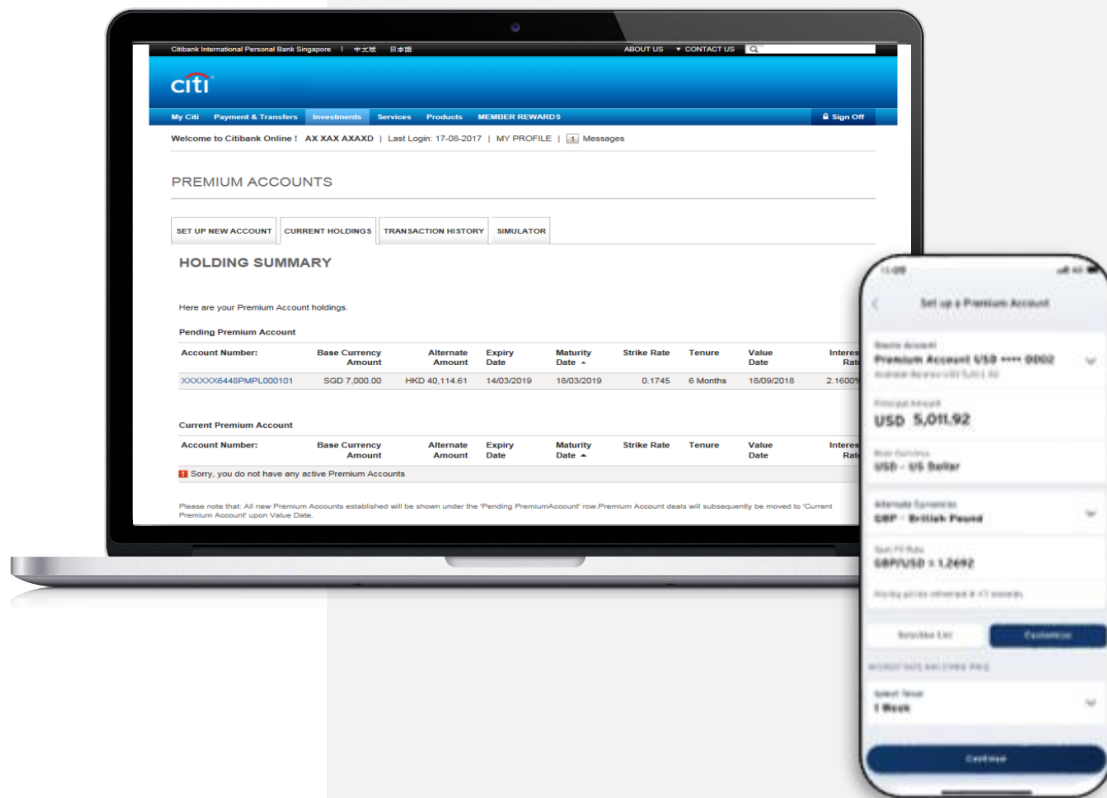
Citibank International Personal Bank Singapore | 中文版 日本語 ABOUT US ▾ CONTACT US

citi

My Citi Payment & Transfers Investments Services Products MEMBER REWARDS Sign Off

Welcome to Citibank Online ! AX XAX AXAXD | Last Login: 17-08-2017 | MY PROFILE | 1 Messages

PREMIUM ACCOUNTS

SET UP NEW ACCOUNT CURRENT HOLDINGS TRANSACTION HISTORY SIMULATOR

HOLDING SUMMARY

Here are your Premium Account holdings.

Pending Premium Account

| Account Number: | Base Currency Amount | Alternate Amount | Expiry Date | Maturity Date ▲ | Strike Rate | Tenure | Value Date | Interest Rate |
|---|---|---|---|---|---|---|---|---|
| XXXXXX6448PMPL000101 | SGD 7,000.00 | HKD 40,114.61 | 14/03/2019 | 18/03/2019 | 0.1745 | 6 Months | 18/09/2018 | 2.1600% |

Current Premium Account

| Account Number: | Base Currency Amount | Alternate Amount | Expiry Date | Maturity Date ▲ | Strike Rate | Tenure | Value Date | Interest Rate |
|---|---|---|---|---|---|---|---|---|
| Sorry, you do not have any active Premium Accounts | | | | | | | | |

Please note that: All new Premium Accounts established will be shown under the 'Pending PremiumAccount' row.Premium Account deals will subsequently be moved to 'Current Premium Account' upon Value Date.

11:09

Set up a Premium Account

Source Account
Premium Account USD •••• 0002
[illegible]

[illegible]
USD 5,011.92

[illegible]
USD - US Dollar

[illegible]
GBP - British Pound

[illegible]
GBP/USD = 1.2692

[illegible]

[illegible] Customize

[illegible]

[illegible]
1 Week

Continue